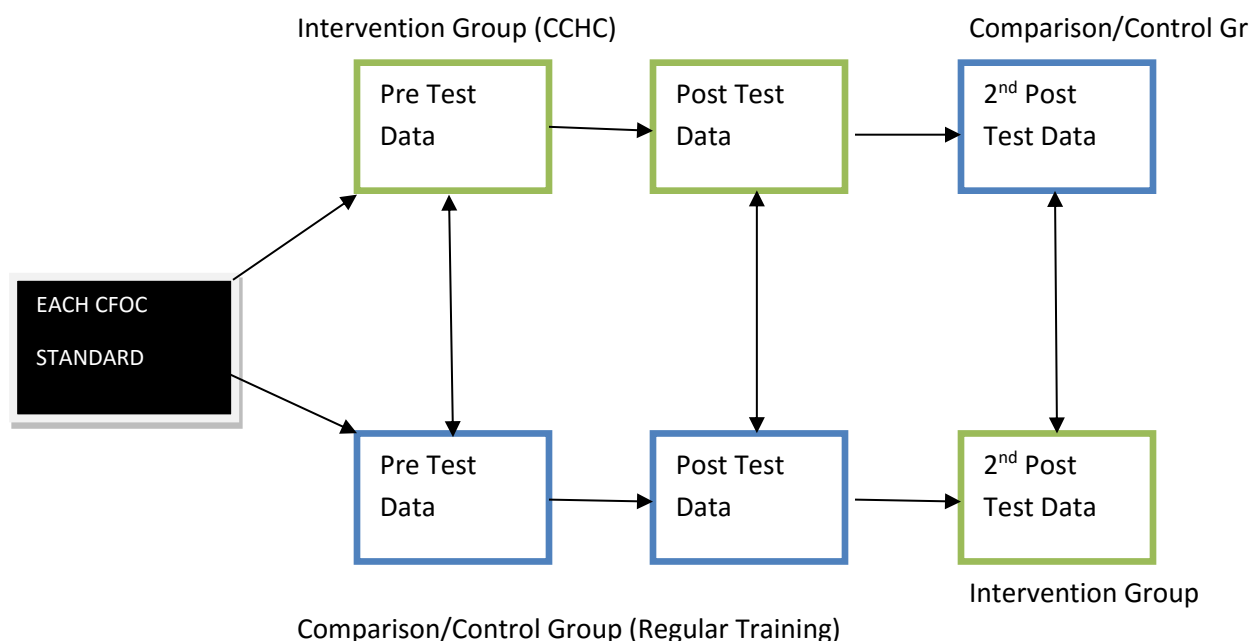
Intervention Group (CCHC)

Comparison/Control Gr

Pre Test Data

Post Test Data

2$^{nd}$ Post Test Data

EACH CFOC STANDARD

Pre Test Data

Post Test Data

2$^{nd}$ Post Test Data

Intervention Group

Comparison/Control Group (Regular Training)